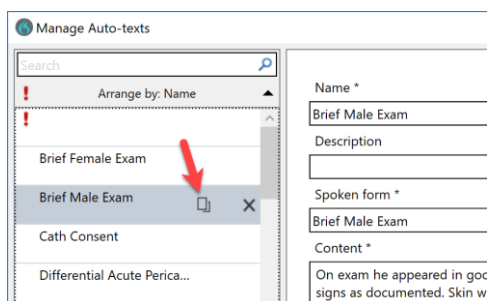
Manage Auto-texts

Search

!

Arrange by: Name

!

Brief Female Exam

Brief Male Exam

Cath Consent

Differential Acute Perica...

Name *

Brief Male Exam

Description

Spoken form *

Brief Male Exam

Content *

On exam he appeared in goo signs as documented. Skin w